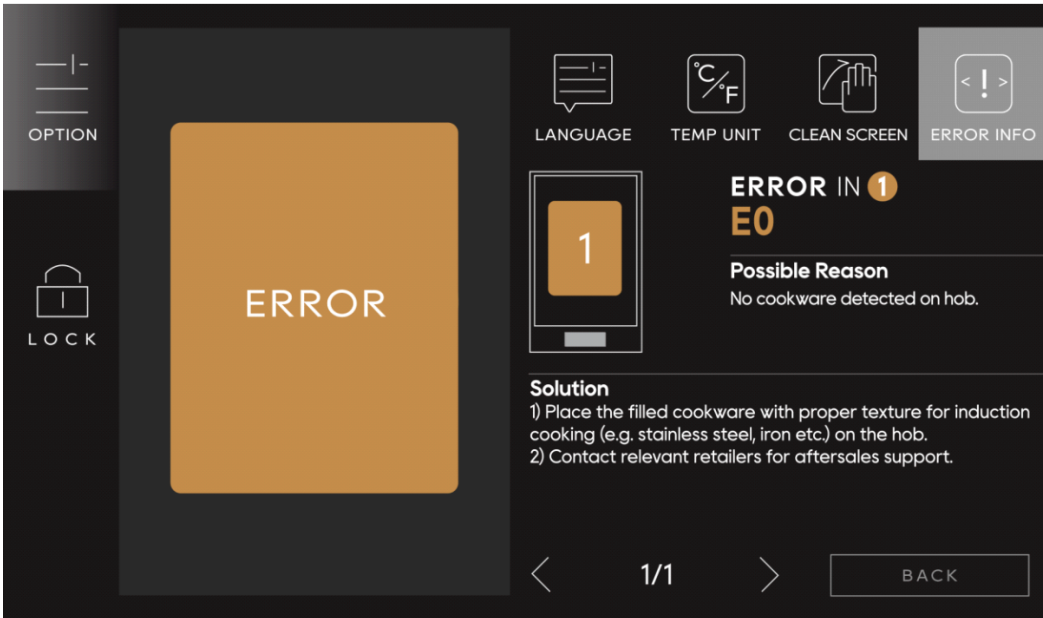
OPTION

LOCK

ERROR

LANGUAGE

°C/°F

TEMP UNIT

CLEAN SCREEN

< ! >

ERROR INFO

1

ERROR IN 1

E0

Possible Reason

No cookware detected on hob.

Solution

1) Place the filled cookware with proper texture for induction cooking (e.g. stainless steel, iron etc.) on the hob.
2) Contact relevant retailers for aftersales support.

<

1/1

>

BACK